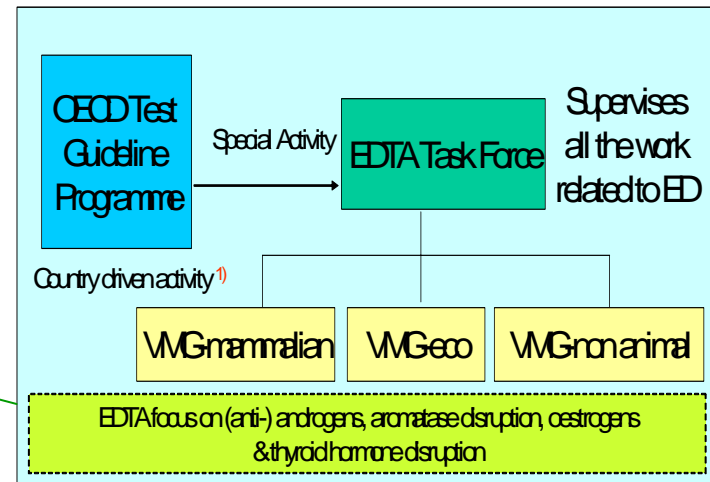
OECD Test Guideline Programme

Special Activity

EDTA Task Force

Supervises all the work related to ED

Country driven activity $^{1)}$

VMG-mammalian

VMG-eco

VMG-non animal

EDTA focus on (anti-) androgens, aromatase disruption, oestrogens & thyroid hormone disruption